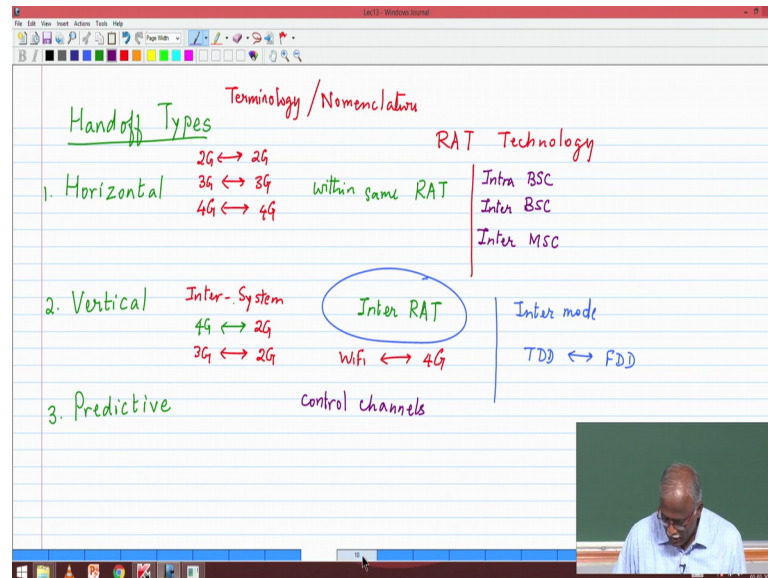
Lec13 - Windows Journal

File Edit View Insert Actions Tools Help

Page Width

Terminology / Nomenclature

Handoff Types

RAT Technology

1. Horizontal
2G ⟷ 2G
3G ⟷ 3G
4G ⟷ 4G

within same RAT

Intra BSC
Inter BSC
Inter MSC

2. Vertical
Inter - System
4G ⟷ 2G
3G ⟷ 2G

Inter RAT

WiFi ⟷ 4G

Inter mode

TDD ⟷ FDD

3. Predictive

control channels

10